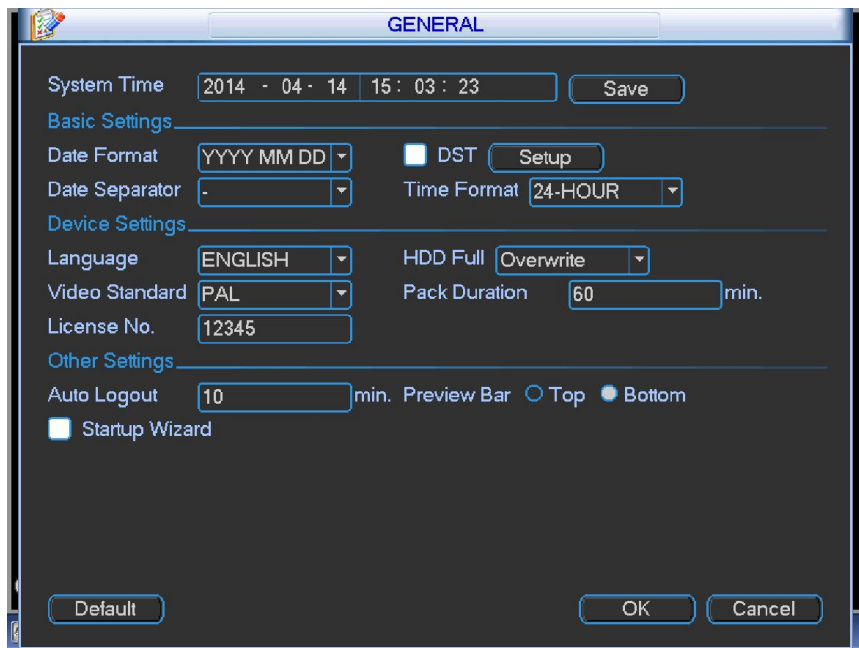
GENERAL

System Time 2014 - 04 - 14 15 : 03 : 23 Save

Basic Settings

Date Format YYYY MM DD DST Setup

Date Separator - Time Format 24-HOUR

Device Settings

Language ENGLISH HDD Full Overwrite

Video Standard PAL Pack Duration 60 min.

License No. 12345

Other Settings

Auto Logout 10 min. Preview Bar Top Bottom

Startup Wizard

Default OK Cancel